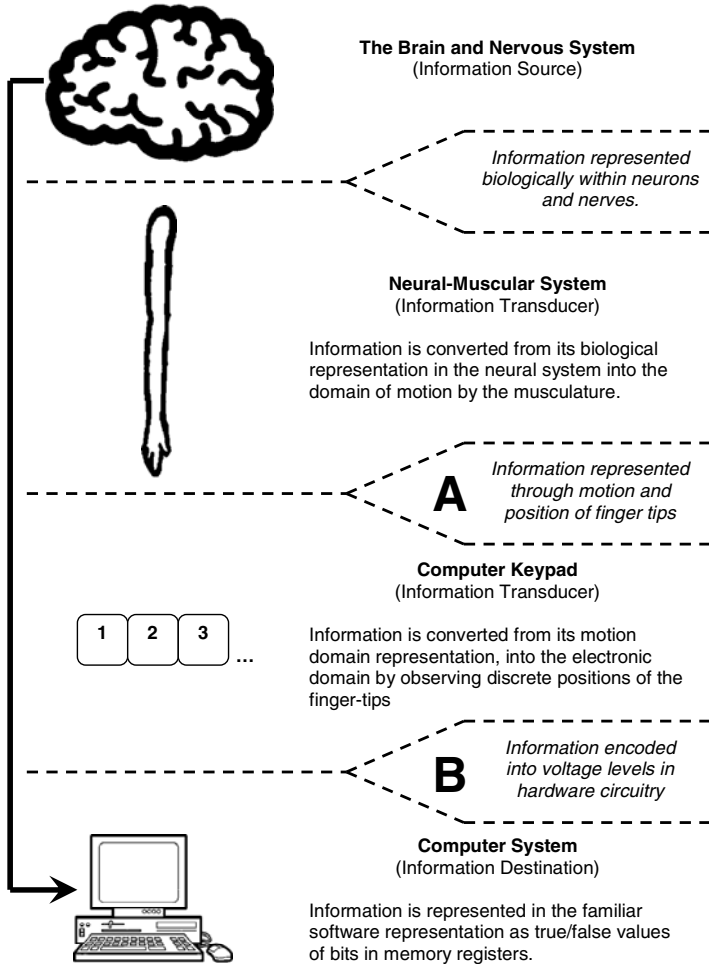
**The Brain and Nervous System**
(Information Source)

*Information represented biologically within neurons and nerves.*

**Neural-Muscular System**
(Information Transducer)

Information is converted from its biological representation in the neural system into the domain of motion by the musculature.

**A**

*Information represented through motion and position of finger tips*

**Computer Keypad**
(Information Transducer)

1 2 3 ...

Information is converted from its motion domain representation, into the electronic domain by observing discrete positions of the finger-tips

**B**

*Information encoded into voltage levels in hardware circuitry*

**Computer System**
(Information Destination)

Information is represented in the familiar software representation as true/false values of bits in memory registers.